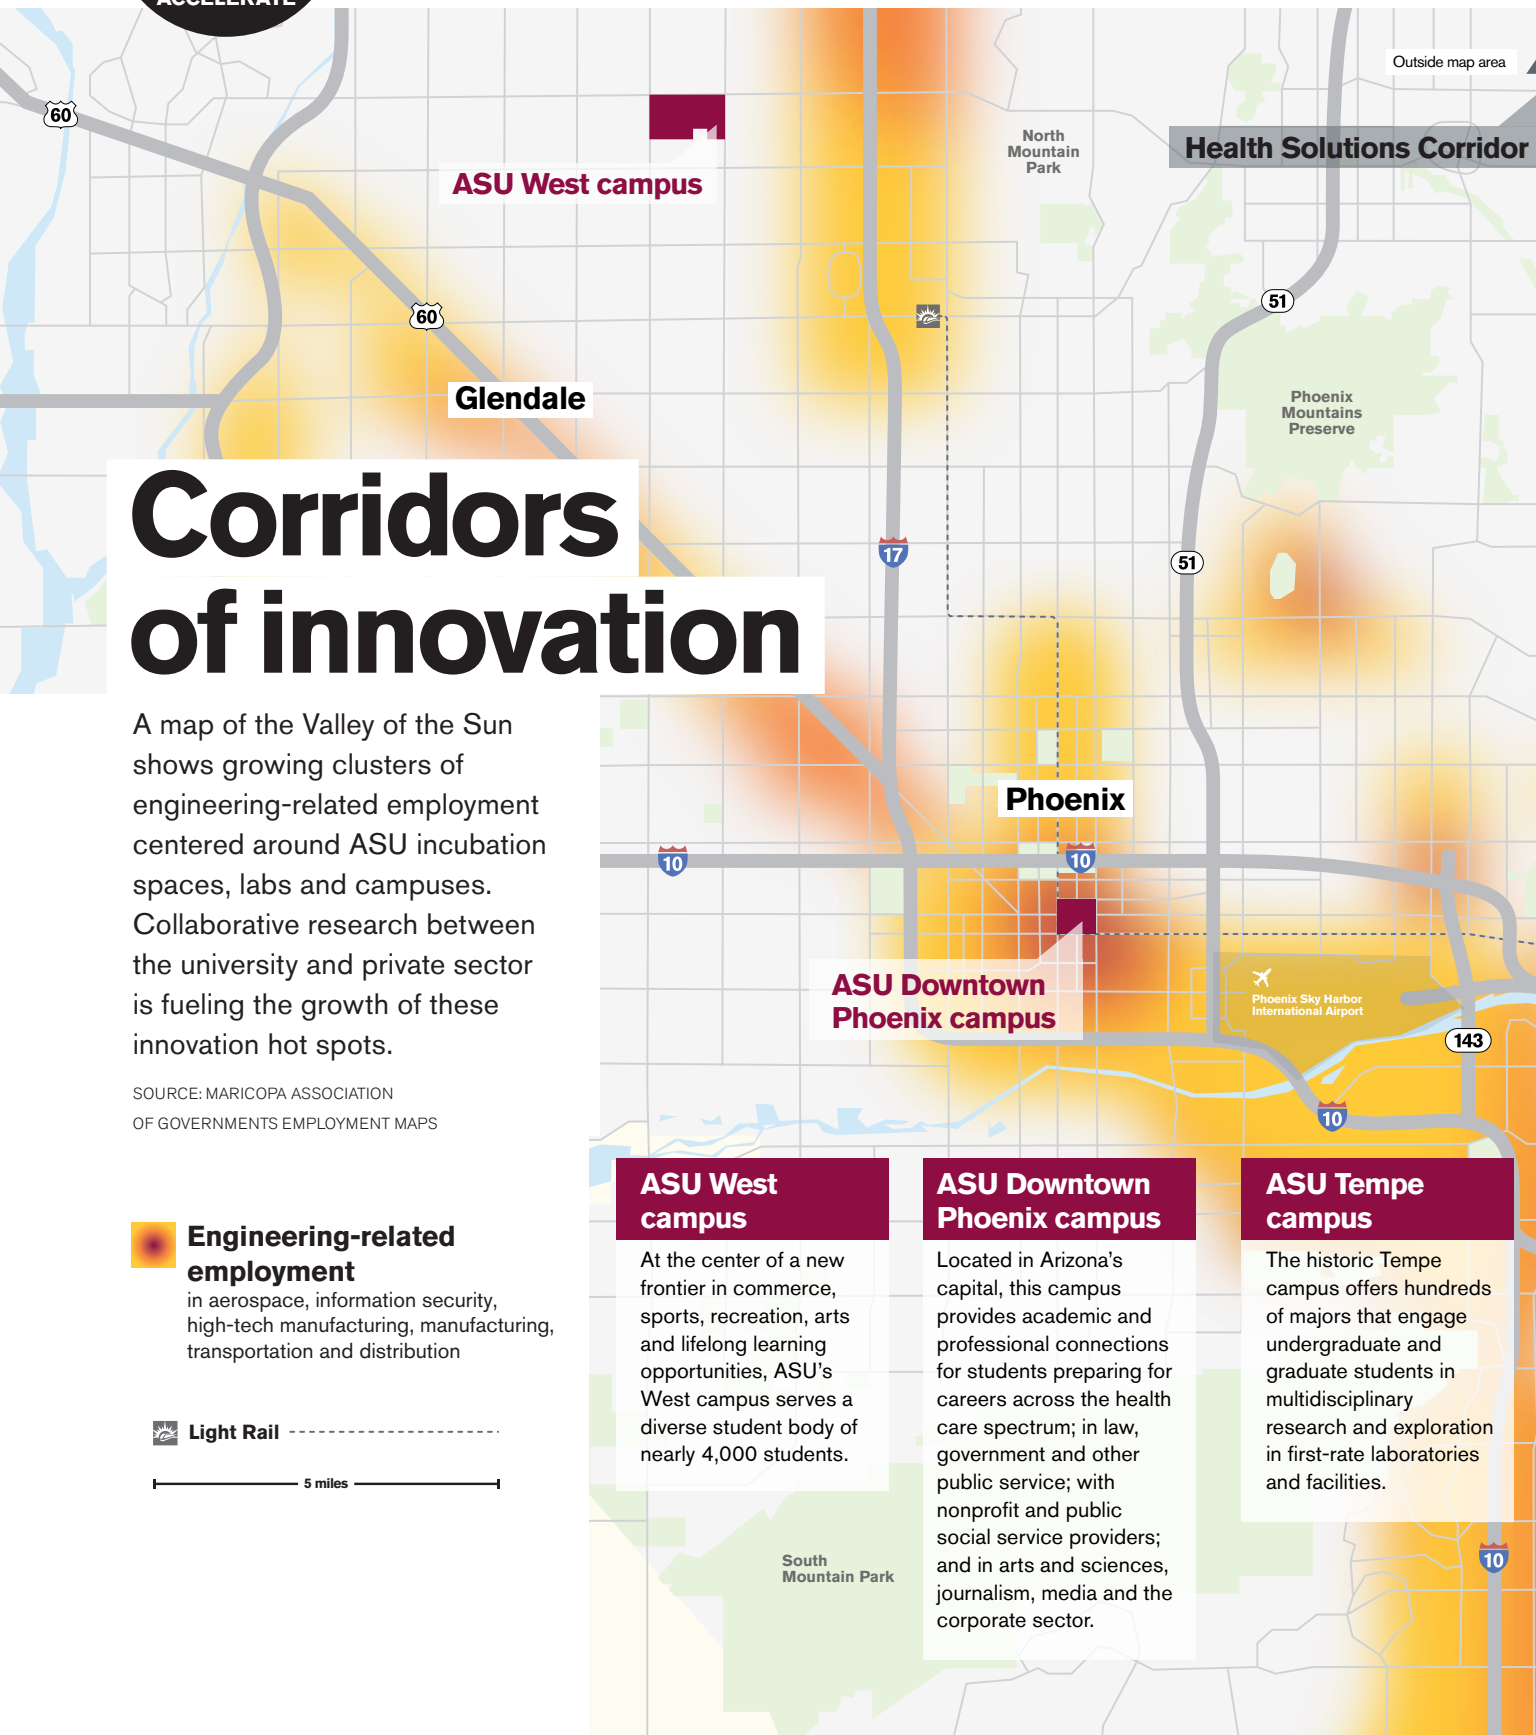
ACCELERATE

60

Outside map area

Health Solutions Corridor

ASU West campus

North Mountain Park

51

60

Glendale

Phoenix Mountains Preserve

Corridors of innovation

17

51

A map of the Valley of the Sun shows growing clusters of engineering-related employment centered around ASU incubation spaces, labs and campuses. Collaborative research between the university and private sector is fueling the growth of these innovation hot spots.

SOURCE: MARICOPA ASSOCIATION OF GOVERNMENTS EMPLOYMENT MAPS

Phoenix

10

10

ASU Downtown Phoenix campus

Phoenix Sky Harbor International Airport

143

10

Engineering-related employment
in aerospace, information security, high-tech manufacturing, manufacturing, transportation and distribution

Light Rail

5 miles

ASU West campus

At the center of a new frontier in commerce, sports, recreation, arts and lifelong learning opportunities, ASU's West campus serves a diverse student body of nearly 4,000 students.

ASU Downtown Phoenix campus

Located in Arizona's capital, this campus provides academic and professional connections for students preparing for careers across the health care spectrum; in law, government and other public service; with nonprofit and public social service providers; and in arts and sciences, journalism, media and the corporate sector.

ASU Tempe campus

The historic Tempe campus offers hundreds of majors that engage undergraduate and graduate students in multidisciplinary research and exploration in first-rate laboratories and facilities.

South Mountain Park

10